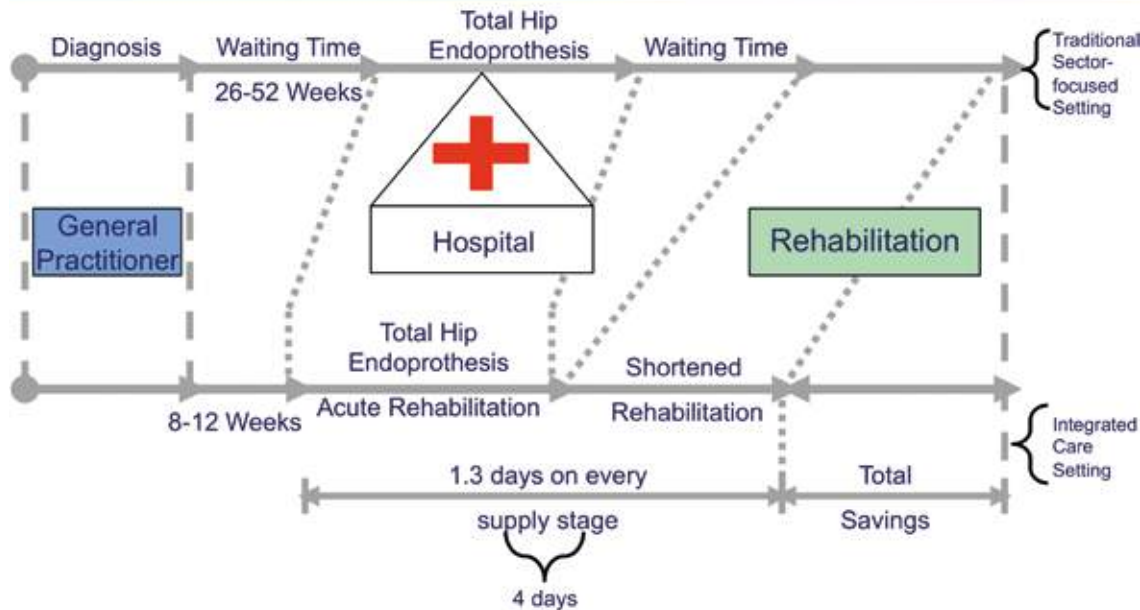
Diagnosis

Waiting Time

26-52 Weeks

Total Hip Endoprothesis

Waiting Time

Traditional Sector-focused Setting

General Practitioner

Hospital

Rehabilitation

Total Hip Endoprothesis

Acute Rehabilitation

8-12 Weeks

Shortened

Rehabilitation

Integrated Care Setting

1.3 days on every

supply stage

4 days

Total

Savings